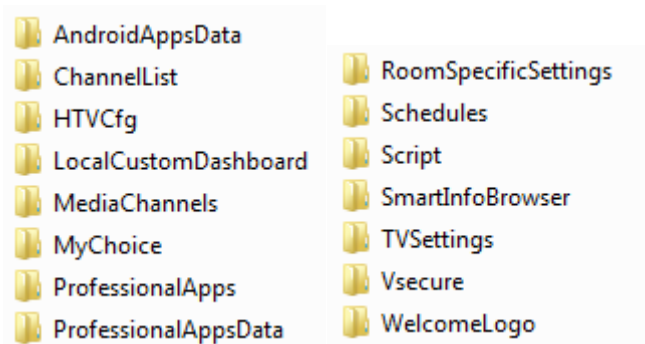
AndroidAppsData
ChannelList
HTVCfg
LocalCustomDashboard
MediaChannels
MyChoice
ProfessionalApps
ProfessionalAppsData

RoomSpecificSettings
Schedules
Script
SmartInfoBrowser
TVSettings
Vsecure
WelcomeLogo